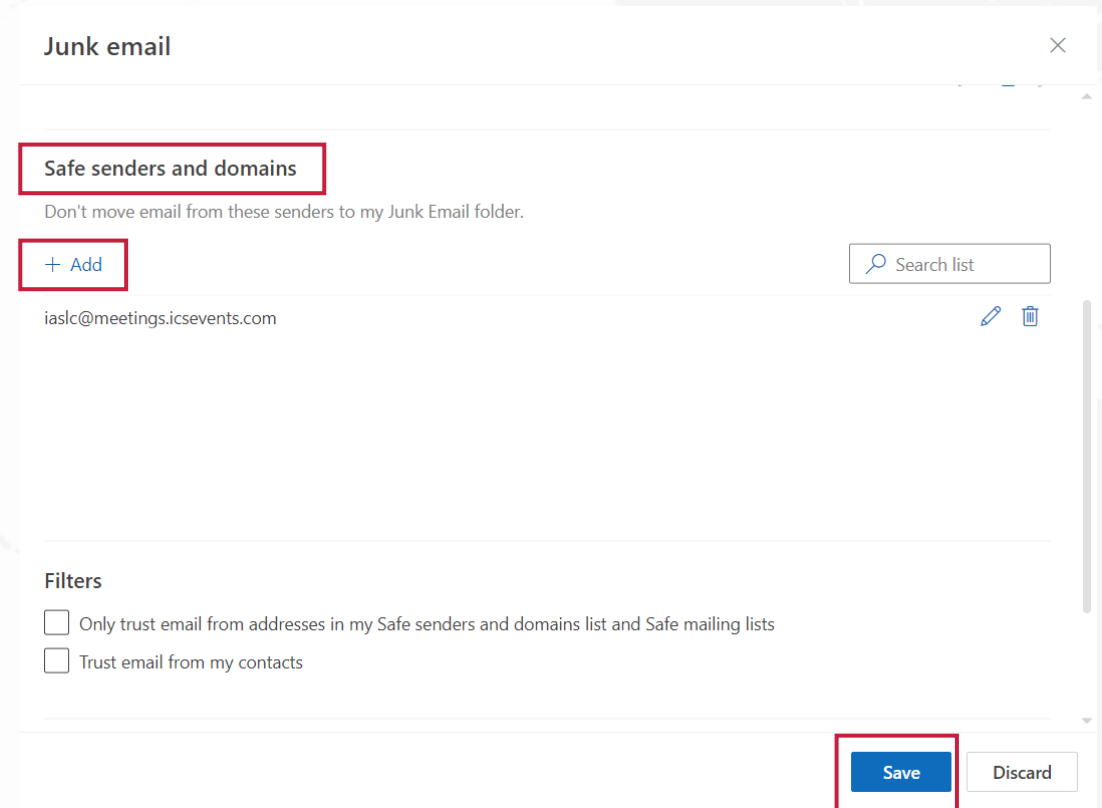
Junk email

Safe senders and domains

Don't move email from these senders to my Junk Email folder.

+ Add

Search list

iaslc@meetings.icsevents.com

Filters

Only trust email from addresses in my Safe senders and domains list and Safe mailing lists

Trust email from my contacts

Save

Discard